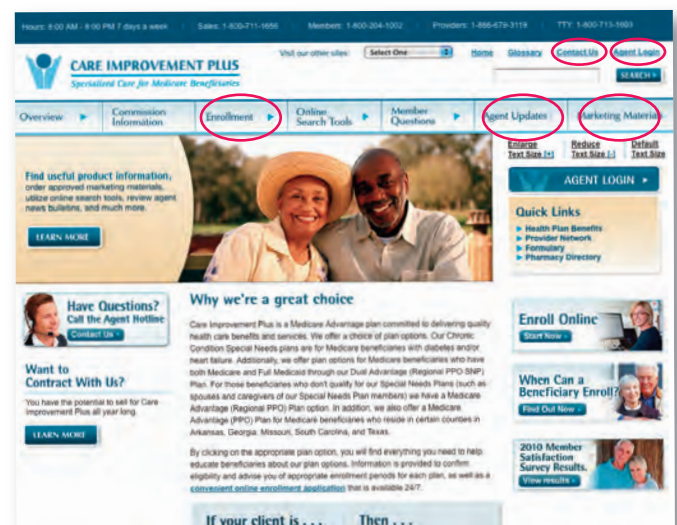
Hours: 8:00 AM - 8:00 PM 7 days a week   Sales: 1-800-711-1656   Members: 1-800-204-1002   Providers: 1-866-679-3119   TTY: 1-800-713-1603

CARE IMPROVEMENT PLUS
Specialized Care for Medicare Beneficiaries

Visit our other sites: Select One   Home   Glossary   Contact Us   Agent Login

SEARCH

Overview   Commission Information   Enrollment   Online Search Tools   Member Questions   Agent Updates   Marketing Materials

Enlarge Text Size [+]   Reduce Text Size [-]   Default Text Size

Find useful product information, order approved marketing materials, utilize online search tools, review agent news bulletins, and much more.

LEARN MORE

AGENT LOGIN

Quick Links
Health Plan Benefits
Provider Network
Formulary
Pharmacy Directory

Have Questions?
Call the Agent Hotline
Contact Us

Want to Contract With Us?
You have the potential to sell for Care Improvement Plus all year long.

LEARN MORE

Why we're a great choice

Care Improvement Plus is a Medicare Advantage plan committed to delivering quality health care benefits and services. We offer a choice of plan options. Our Chronic Condition Special Needs plans are for Medicare beneficiaries with diabetes and/or heart failure. Additionally, we offer plan options for Medicare beneficiaries who have both Medicare and Full Medicaid through our Dual Advantage (Regional PPO SNP) Plan. For those beneficiaries who don't qualify for our Special Needs Plans (such as spouses and caregivers of our Special Needs Plan members) we have a Medicare Advantage (Regional PPO) Plan option. In addition, we also offer a Medicare Advantage (PPO) Plan for Medicare beneficiaries who reside in certain counties in Arkansas, Georgia, Missouri, South Carolina, and Texas.

By clicking on the appropriate plan option, you will find everything you need to help educate beneficiaries about our plan options. Information is provided to confirm eligibility and advise you of appropriate enrollment periods for each plan, as well as a convenient online enrollment application that is available 24/7.

If your client is . . .   Then . . .

Enroll Online
Start Now

When Can a Beneficiary Enroll?
Find Out Now

2010 Member Satisfaction Survey Results
View results